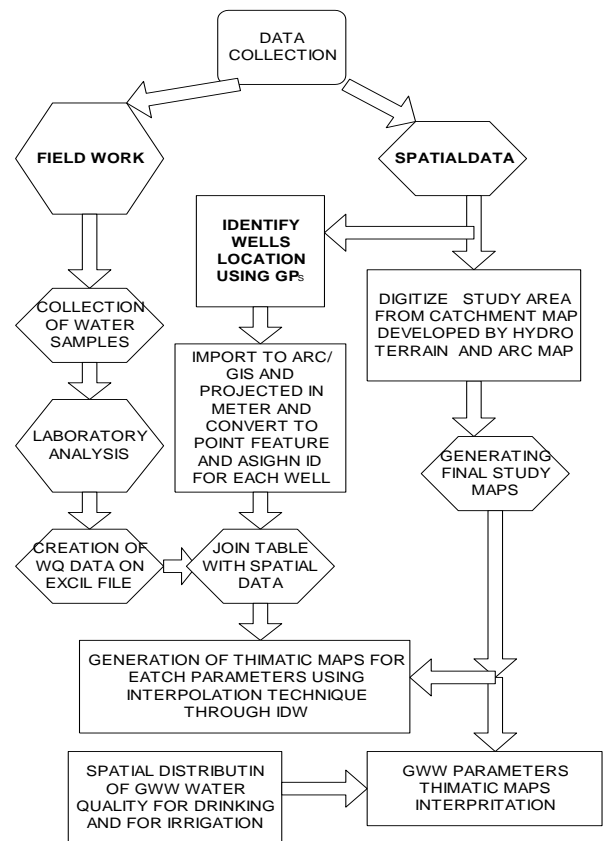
DATA COLLECTION

FIELD WORK

SPATIALDATA

IDENTIFY WELLS LOCATION USING GPs

COLLECTION OF WATER SAMPLES

IMPORT TO ARC/ GIS AND PROJECTED IN METER AND CONVERT TO POINT FEATURE AND ASIGHN ID FOR EACH WELL

DIGITIZE STUDY AREA FROM CATCHMENT MAP DEVELOPED BY HYDRO TERRAIN AND ARC MAP

LABORATORY ANALYSIS

GENERATING FINAL STUDY MAPS

CREATION OF WQ DATA ON EXCIL FILE

JOIN TABLE WITH SPATIAL DATA

GENERATION OF THIMATIC MAPS FOR EATCH PARAMETERS USING INTERPOLATION TECHNIQUE THROUGH IDW

SPATIAL DISTRIBUTIN OF GWW WATER QUALITY FOR DRINKING AND FOR IRRIGATION

GWW PARAMETERS THIMATIC MAPS INTERPRITATION